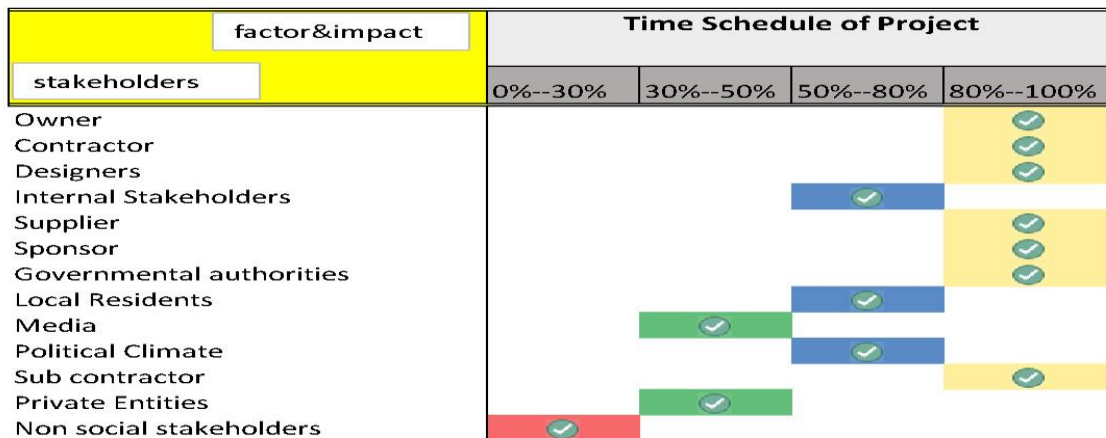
| factor&impact / stakeholders | Time Schedule of Project | | | |
|---|---|---|---|---|
| | 0%--30% | 30%--50% | 50%--80% | 80%--100% |
| Owner | | | | ✓ |
| Contractor | | | | ✓ |
| Designers | | | | ✓ |
| Internal Stakeholders | | | ✓ | |
| Supplier | | | | ✓ |
| Sponsor | | | | ✓ |
| Governmental authorities | | | | ✓ |
| Local Residents | | | ✓ | |
| Media | | ✓ | | |
| Political Climate | | | ✓ | |
| Sub contractor | | | | ✓ |
| Private Entities | | ✓ | | |
| Non social stakeholders | ✓ | | | |